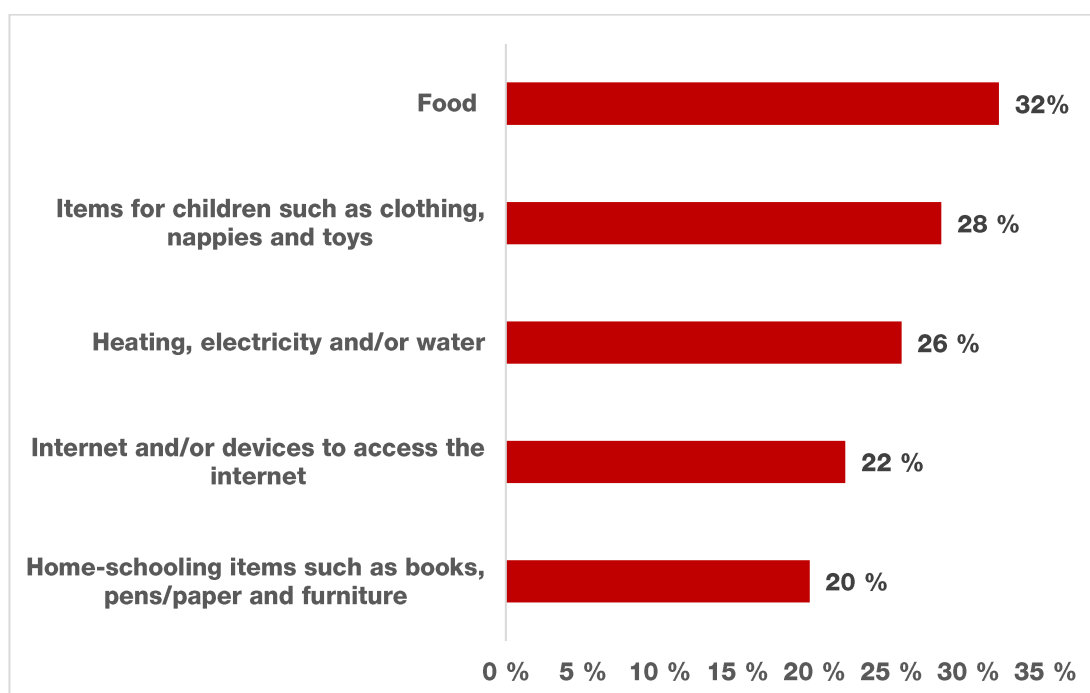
Food
32%

Items for children such as clothing, nappies and toys
28 %

Heating, electricity and/or water
26 %

Internet and/or devices to access the internet
22 %

Home-schooling items such as books, pens/paper and furniture
20 %

0 % 5 % 10 % 15 % 20 % 25 % 30 % 35 %